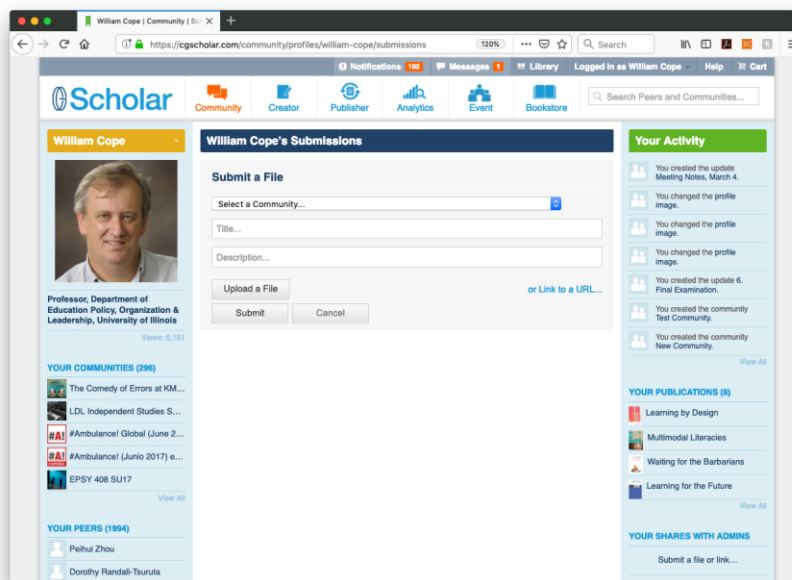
William Cope | Community | Sc

https://cgscholar.com/community/profiles/william-cope/submissions

120%

Search

Notifications 102 Messages 1 Library Logged in as William Cope Help Cart

Scholar

Community Creator Publisher Analytics Event Bookstore

Search Peers and Communities...

William Cope

Professor, Department of Education Policy, Organization & Leadership, University of Illinois

Views: 6,151

YOUR COMMUNITIES (296)

The Comedy of Errors at KM...

LDL Independent Studies S...

#Ambulance! Global (June 2...

#Ambulance! (Junio 2017) e...

EPSY 408 SU17

View All

YOUR PEERS (1994)

Peihui Zhou

Dorothy Randall-Tsuruta

William Cope's Submissions

Submit a File

Select a Community...

Title...

Description...

Upload a File

or Link to a URL...

Submit

Cancel

Your Activity

You created the update Meeting Notes, March 4.

You changed the profile image.

You changed the profile image.

You changed the profile image.

You created the update 6. Final Examination.

You created the community Test Community.

You created the community New Community.

View All

YOUR PUBLICATIONS (8)

Learning by Design

Multimodal Literacies

Waiting for the Barbarians

Learning for the Future

View All

YOUR SHARES WITH ADMINS

Submit a file or link...